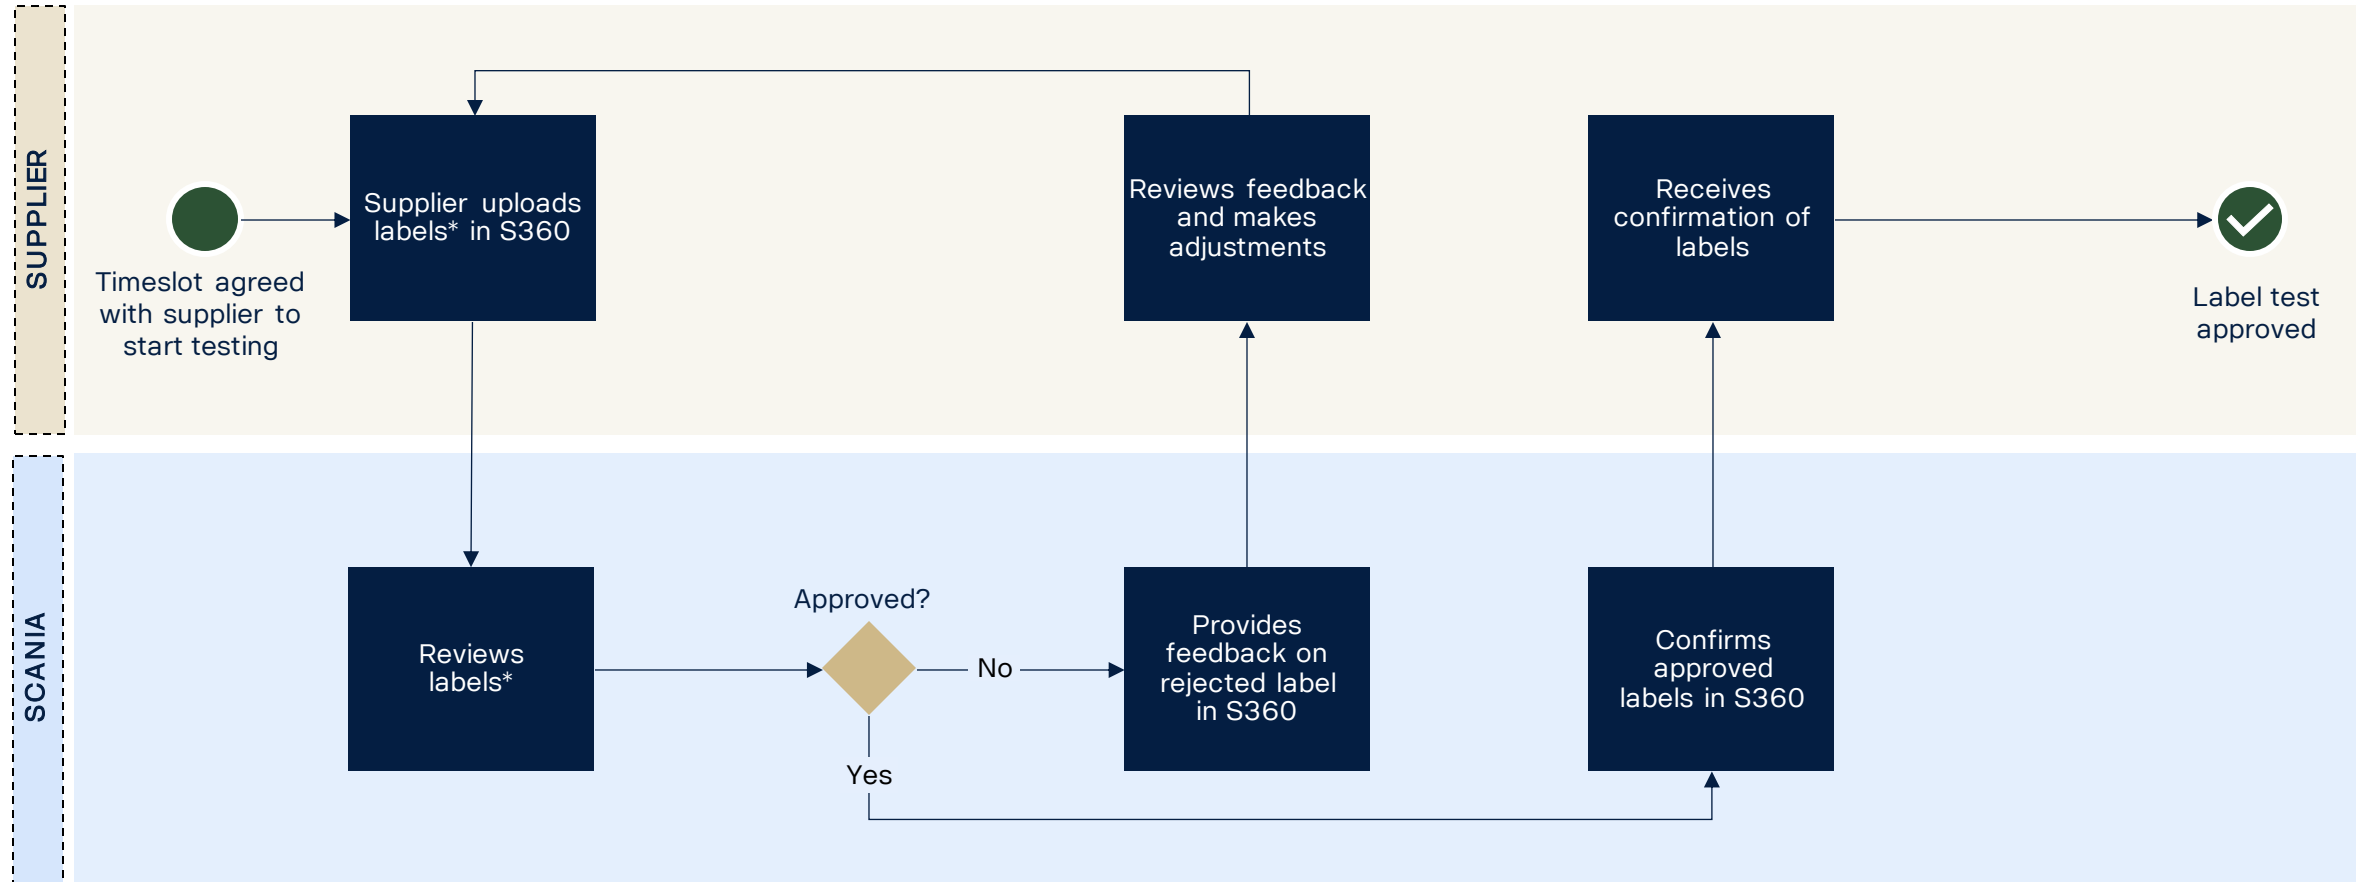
SUPPLIER

Timeslot agreed with supplier to start testing

Supplier uploads labels* in S360

Reviews feedback and makes adjustments

Receives confirmation of labels

Label test approved

SCANIA

Reviews labels*

Approved?

No

Yes

Provides feedback on rejected label in S360

Confirms approved labels in S360